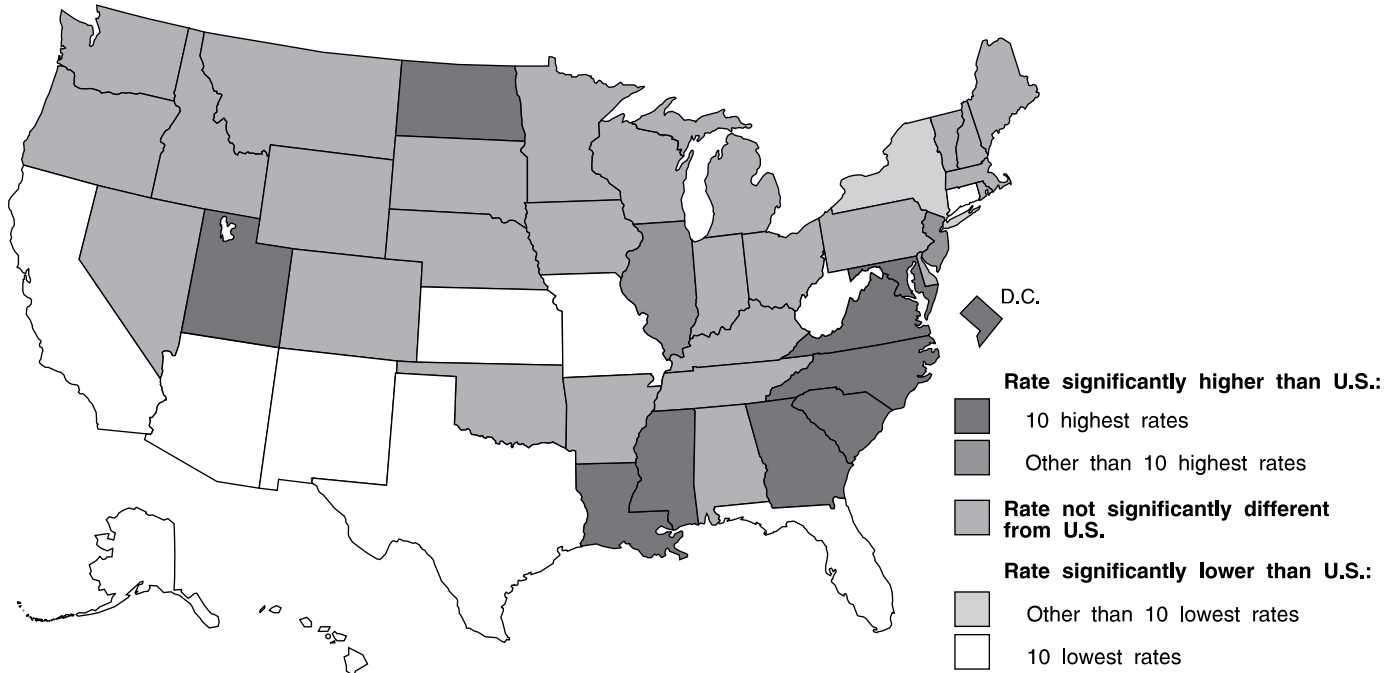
D.C.

Rate significantly higher than U.S.:

10 highest rates

Other than 10 highest rates

Rate not significantly different from U.S.

Rate significantly lower than U.S.:

Other than 10 lowest rates

10 lowest rates